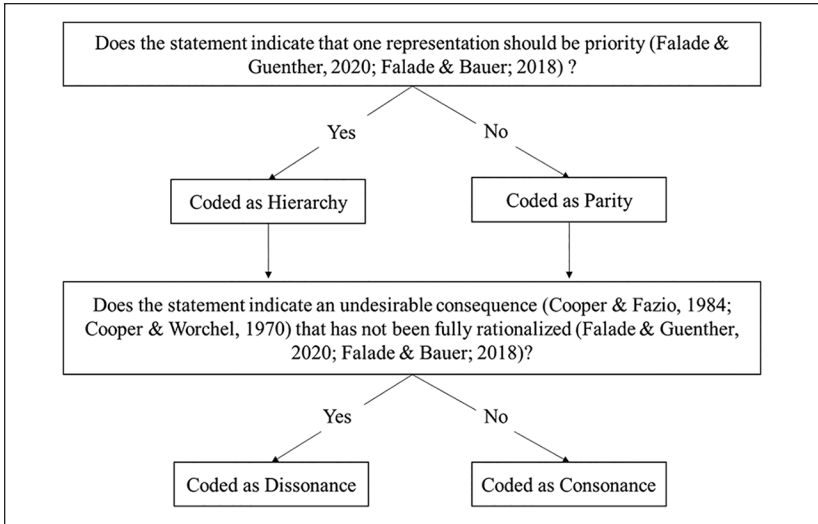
Does the statement indicate that one representation should be priority (Falade & Guenther, 2020; Falade & Bauer; 2018) ?

Yes

No

Coded as Hierarchy

Coded as Parity

Does the statement indicate an undesirable consequence (Cooper & Fazio, 1984; Cooper & Worchel, 1970) that has not been fully rationalized (Falade & Guenther, 2020; Falade & Bauer; 2018)?

Yes

No

Coded as Dissonance

Coded as Consonance